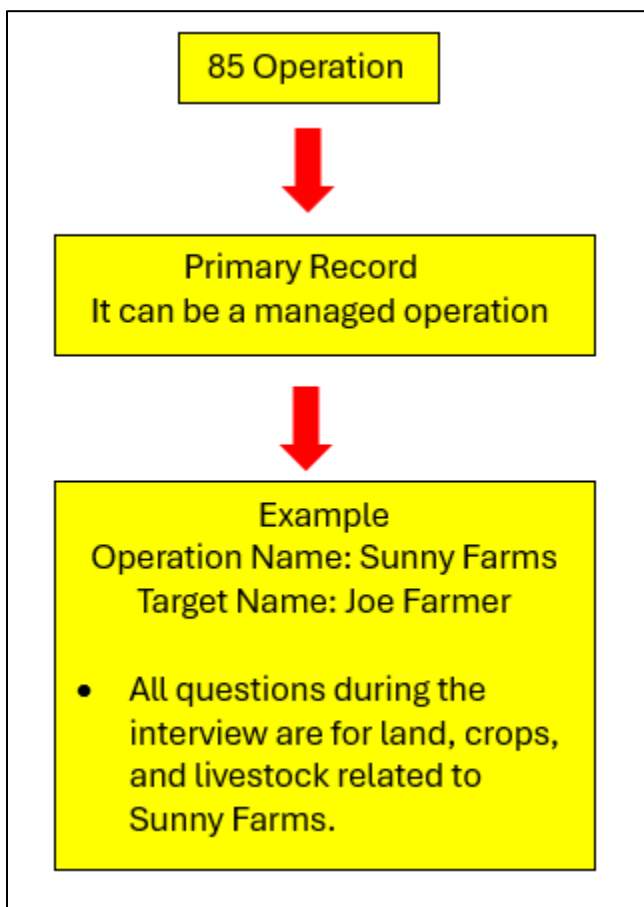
85 Operation

Primary Record
It can be a managed operation

Example
Operation Name: Sunny Farms
Target Name: Joe Farmer

- All questions during the interview are for land, crops, and livestock related to Sunny Farms.